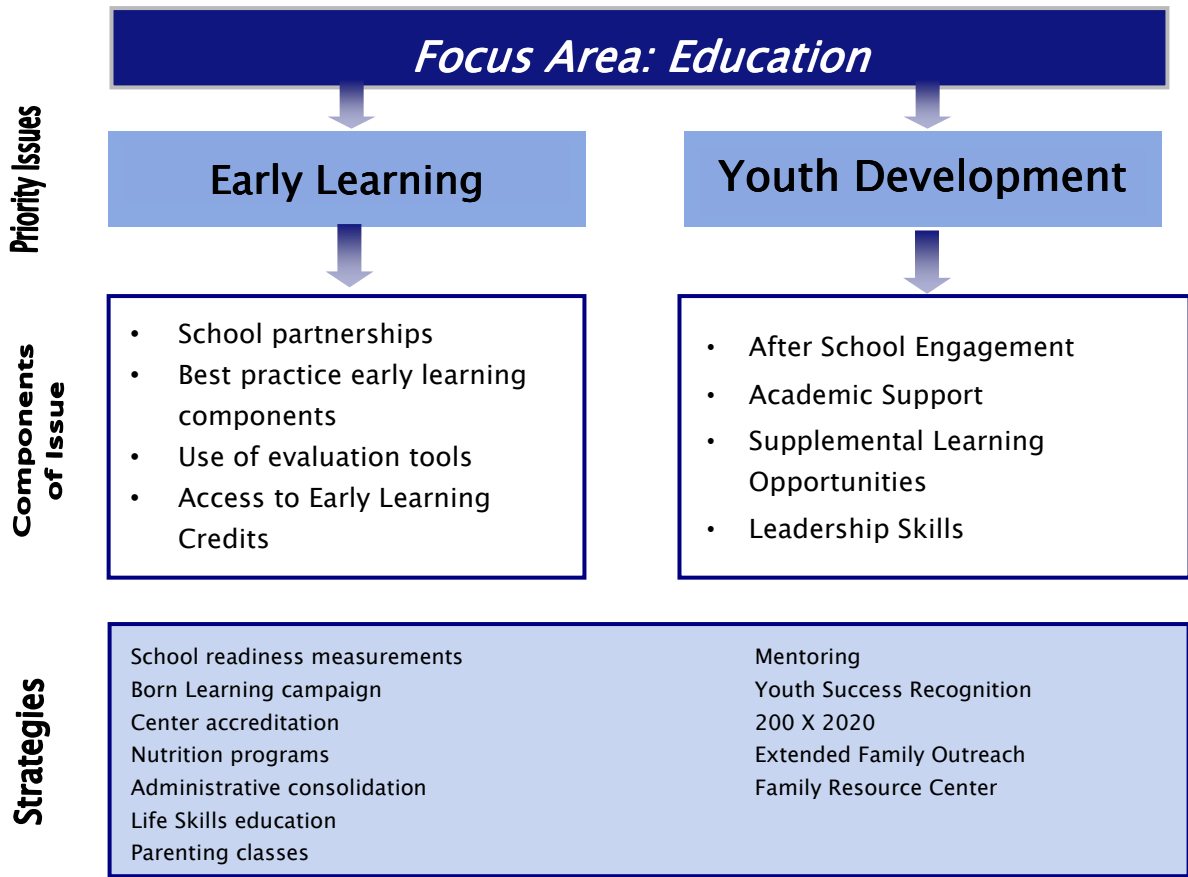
Focus Area: Education

Priority Issues

Early Learning

Youth Development

Components of Issue

• School partnerships
• Best practice early learning components
• Use of evaluation tools
• Access to Early Learning Credits

• After School Engagement
• Academic Support
• Supplemental Learning Opportunities
• Leadership Skills

Strategies

School readiness measurements
Born Learning campaign
Center accreditation
Nutrition programs
Administrative consolidation
Life Skills education
Parenting classes

Mentoring
Youth Success Recognition
200 X 2020
Extended Family Outreach
Family Resource Center